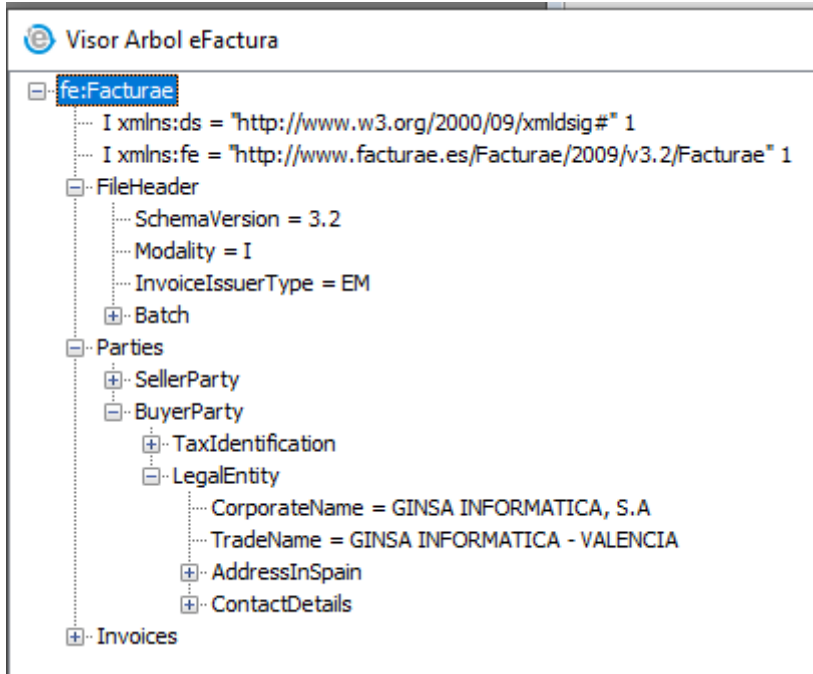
Visor Arbol eFactura

fe:Facturae
I xmlns:ds = "http://www.w3.org/2000/09/xmldsig#" 1
I xmlns:fe = "http://www.facturae.es/Facturae/2009/v3.2/Facturae" 1
FileHeader
SchemaVersion = 3.2
Modality = I
InvoiceIssuerType = EM
Batch
Parties
SellerParty
BuyerParty
TaxIdentification
LegalEntity
CorporateName = GINSA INFORMATICA, S.A
TradeName = GINSA INFORMATICA - VALENCIA
AddressInSpain
ContactDetails
Invoices